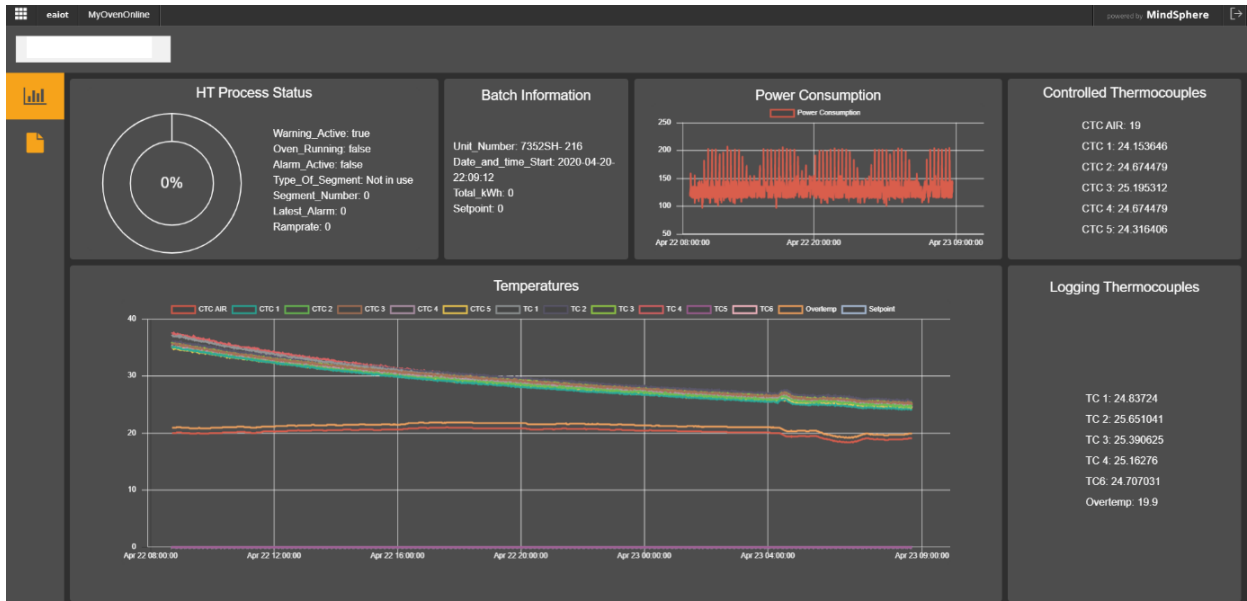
eaiot MyOvenOnline

powered by MindSphere

HT Process Status

0%

Warning_Active: true
Oven_Running: false
Alarm_Active: false
Type_Of_Segment: Not in use
Segment_Number: 0
Latest_Alarm: 0
Ramprate: 0

Batch Information

Unit_Number: 7352SH- 216
Date_and_time_Start: 2020-04-20-22:09:12
Total_kWh: 0
Setpoint: 0

Power Consumption

Power Consumption

250
200
150
100
50
Apr 22 08:00:00
Apr 22 20:00:00
Apr 23 09:00:00

Controlled Thermocouples

CTC AIR: 19
CTC 1: 24.153646
CTC 2: 24.674479
CTC 3: 25.195312
CTC 4: 24.674479
CTC 5: 24.316406

Temperatures

CTC AIR CTC 1 CTC 2 CTC 3 CTC 4 CTC 5 TC 1 TC 2 TC 3 TC 4 TC5 TC6 Overtemp Setpoint

40
30
20
10
0
Apr 22 08:00:00
Apr 22 12:00:00
Apr 22 16:00:00
Apr 22 20:00:00
Apr 23 00:00:00
Apr 23 04:00:00
Apr 23 09:00:00

Logging Thermocouples

TC 1: 24.83724
TC 2: 25.651041
TC 3: 25.390625
TC 4: 25.16276
TC6: 24.707031
Overtemp. 19.9